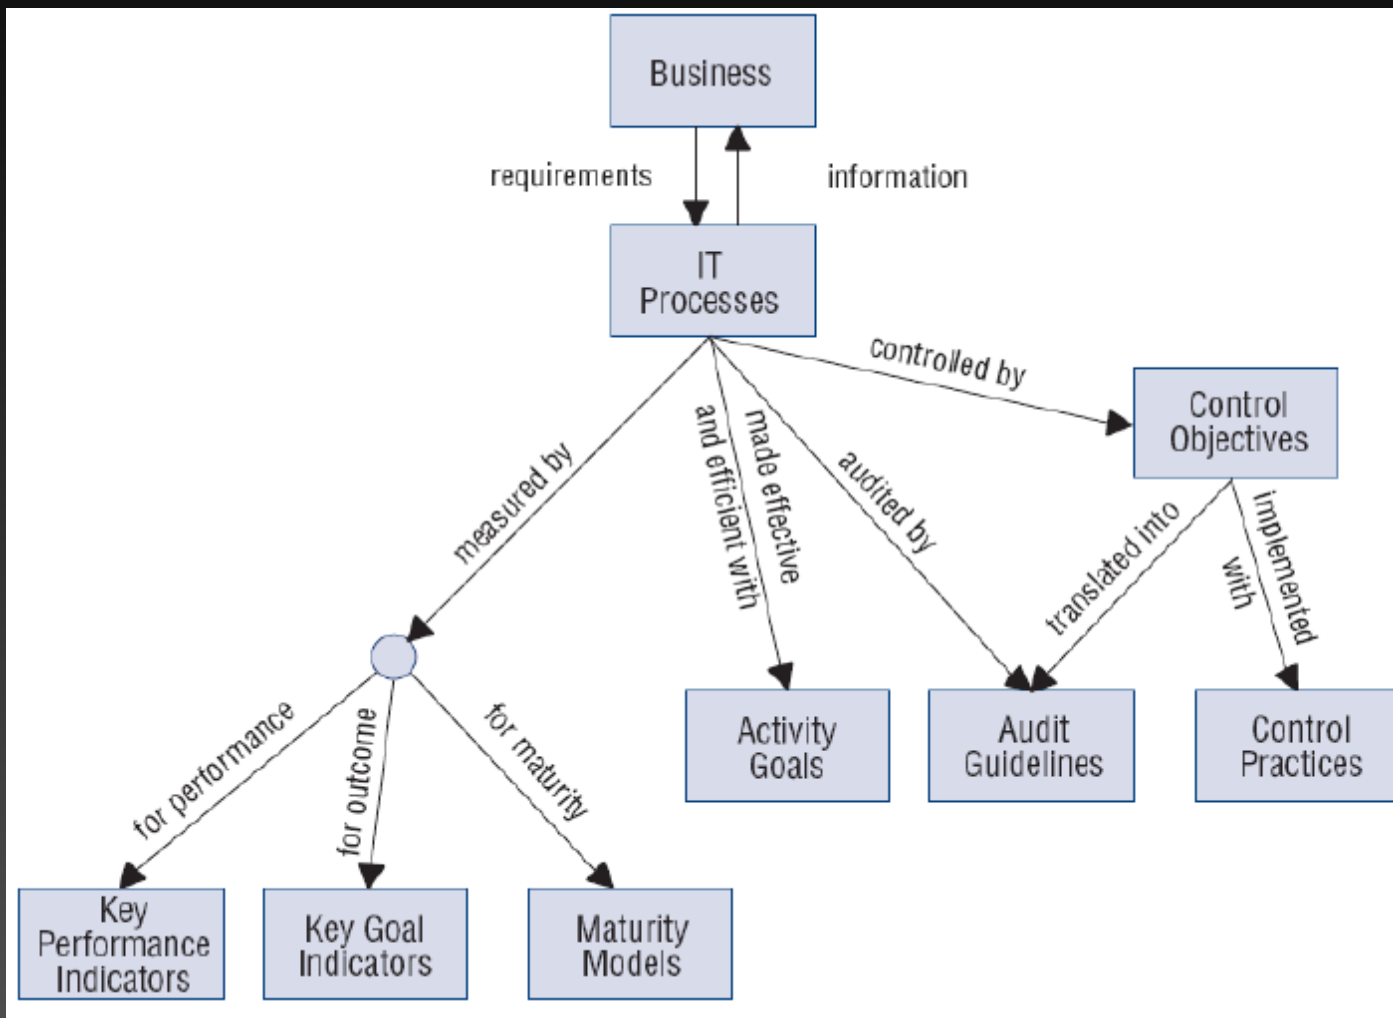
Business

requirements

information

IT Processes

controlled by

Control Objectives

measured by

and efficient with

made effective

audited by

translated into

implemented with

Activity Goals

Audit Guidelines

Control Practices

for performance

for outcome

for maturity

Key Performance Indicators

Key Goal Indicators

Maturity Models